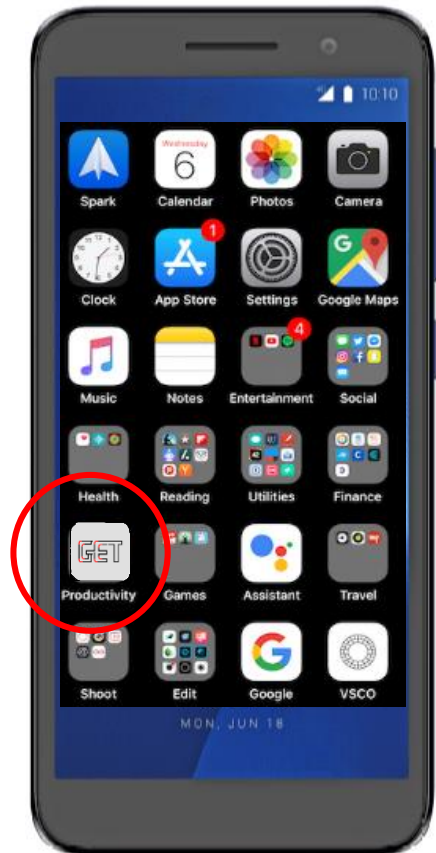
10:10

Wednesday
6

Spark
Calendar
Photos
Camera

1

Clock
App Store
Settings
Google Maps

4

Music
Notes
Entertainment
Social

Health
Reading
Utilities
Finance

GET

Productivity
Games
Assistant
Travel

Shoot
Edit
Google
VSCO

MON, JUN 18